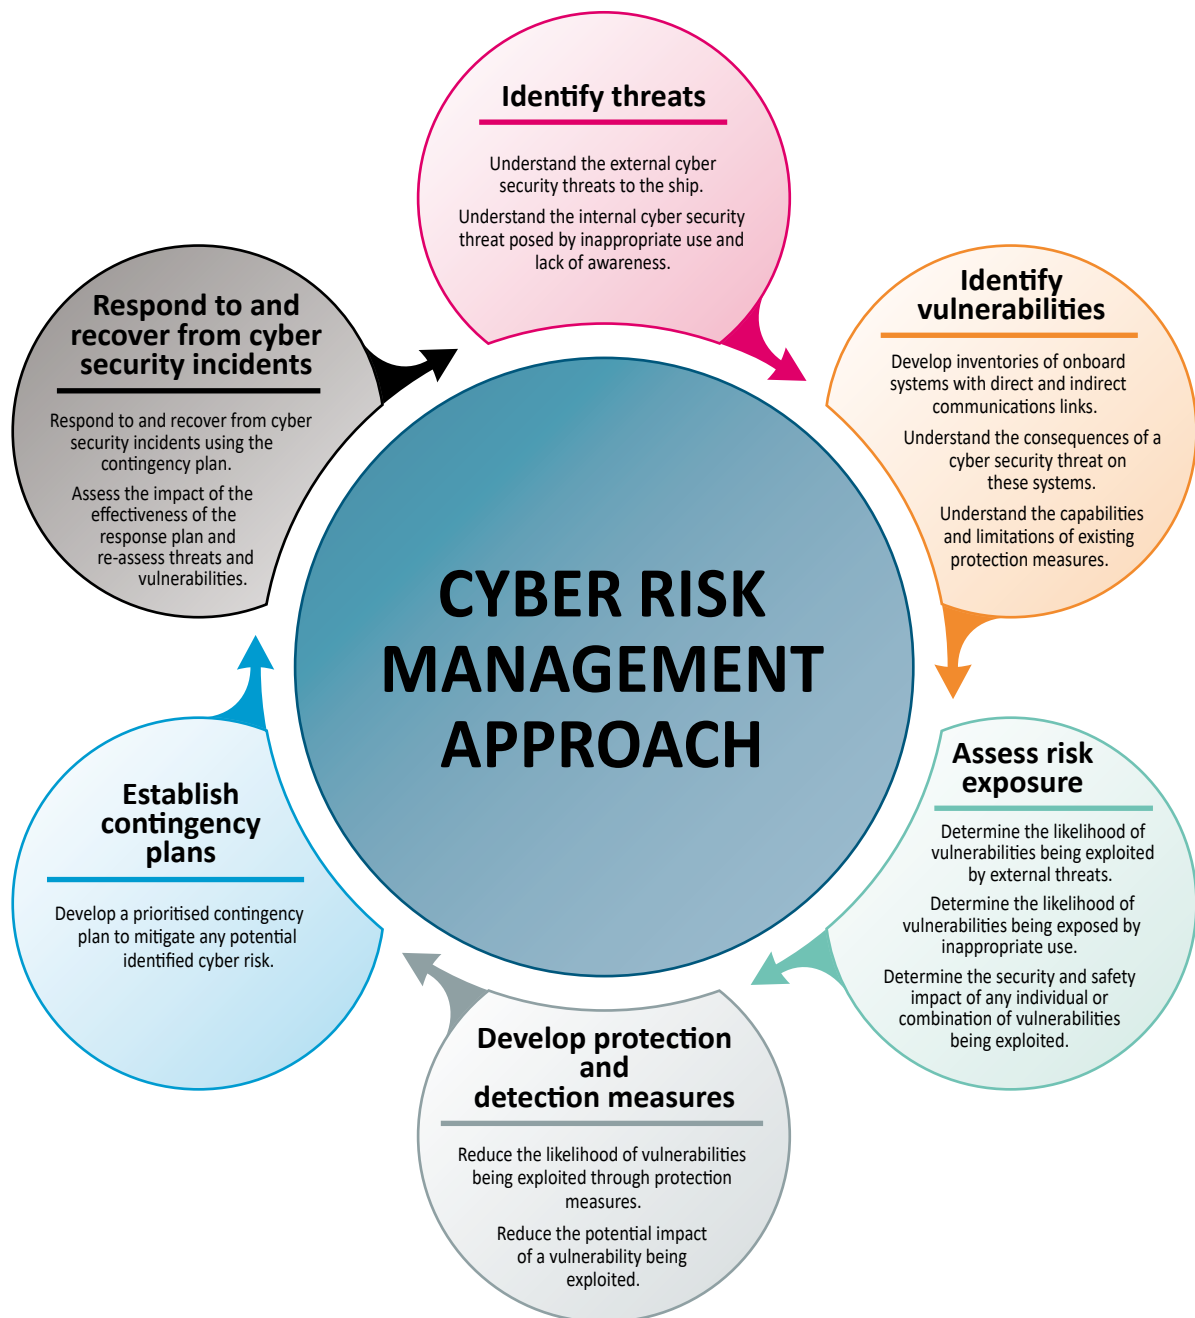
Identify threats

Understand the external cyber security threats to the ship.

Understand the internal cyber security threat posed by inappropriate use and lack of awareness.

Identify vulnerabilities

Develop inventories of onboard systems with direct and indirect communications links.

Understand the consequences of a cyber security threat on these systems.

Understand the capabilities and limitations of existing protection measures.

Assess risk exposure

Determine the likelihood of vulnerabilities being exploited by external threats.

Determine the likelihood of vulnerabilities being exposed by inappropriate use.

Determine the security and safety impact of any individual or combination of vulnerabilities being exploited.

Develop protection and detection measures

Reduce the likelihood of vulnerabilities being exploited through protection measures.

Reduce the potential impact of a vulnerability being exploited.

Establish contingency plans

Develop a prioritised contingency plan to mitigate any potential identified cyber risk.

Respond to and recover from cyber security incidents

Respond to and recover from cyber security incidents using the contingency plan.

Assess the impact of the effectiveness of the response plan and re-assess threats and vulnerabilities.

CYBER RISK MANAGEMENT APPROACH